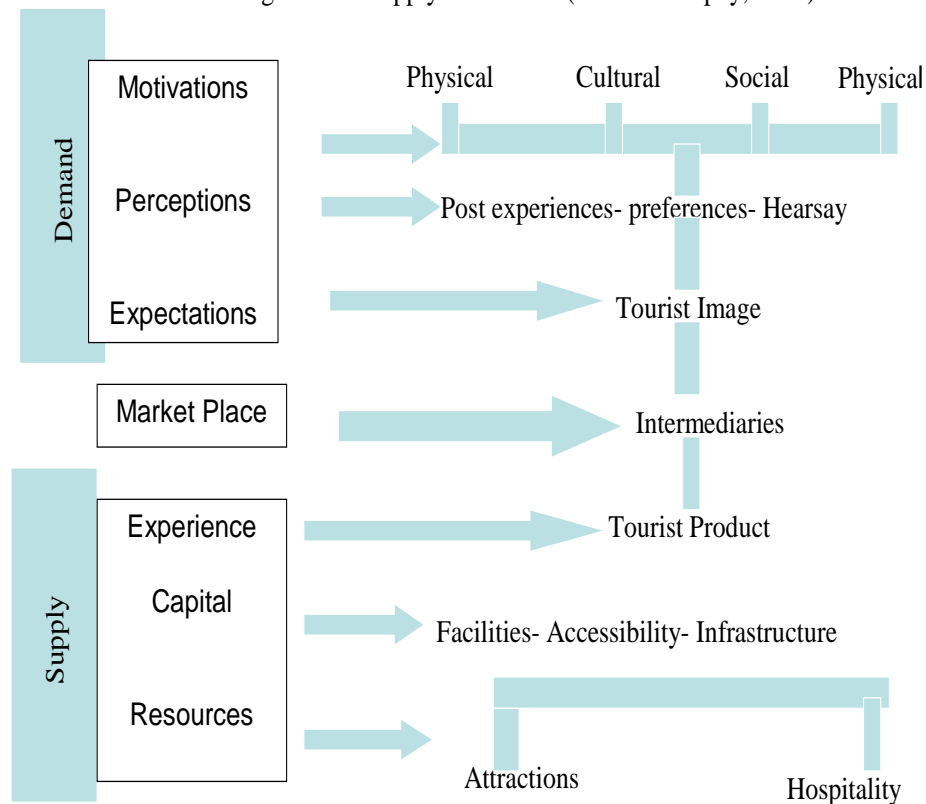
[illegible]

Demand

Motivations

Perceptions

Expectations

Physical Cultural Social Physical

Post experiences- preferences- Hearsay

Tourist Image

Market Place

Intermediaries

Supply

Experience

Capital

Resources

Tourist Product

Facilities- Accessibility- Infrastructure

Attractions Hospitality